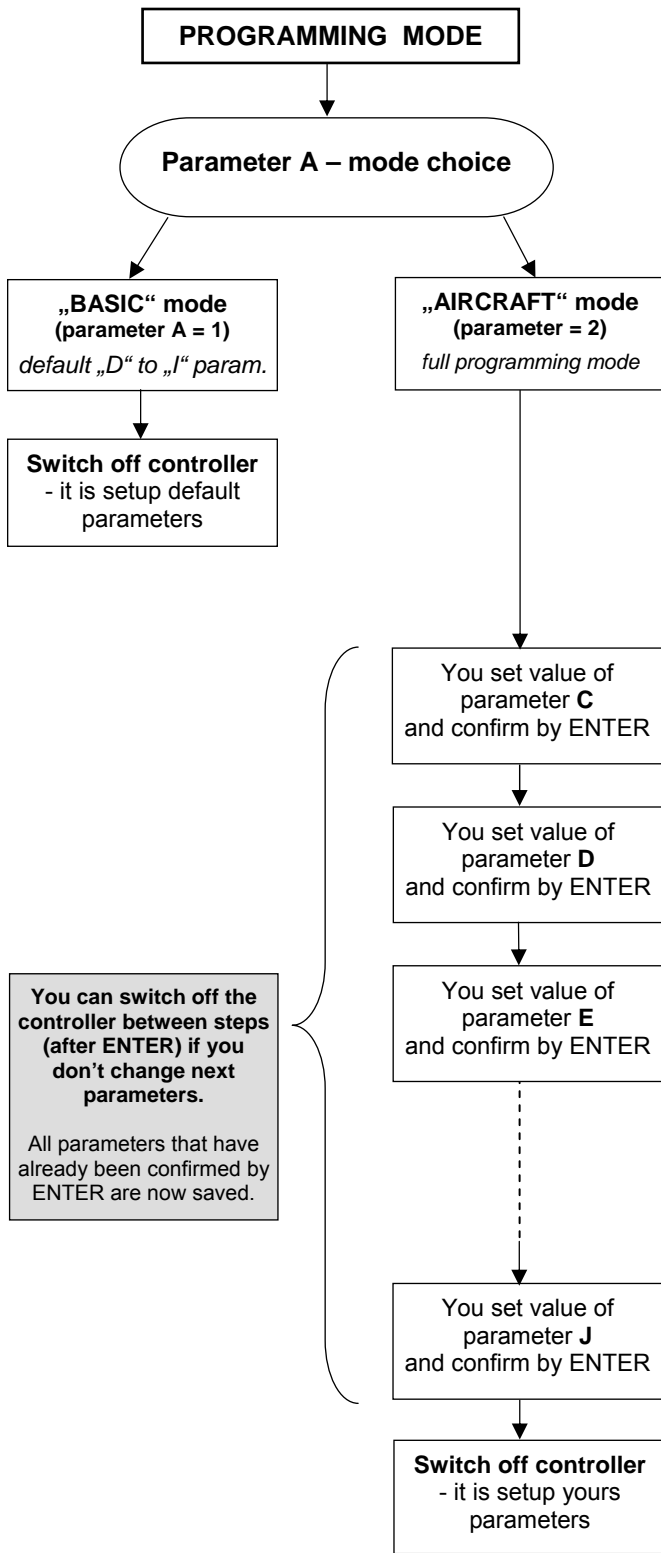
PROGRAMMING MODE

Parameter A – mode choice

„BASIC" mode
(parameter A = 1)
default „D" to „I" param.

„AIRCRAFT" mode
(parameter = 2)
full programming mode

Switch off controller
- it is setup default parameters

You set value of parameter C and confirm by ENTER

You set value of parameter D and confirm by ENTER

You can switch off the controller between steps (after ENTER) if you don't change next parameters.

All parameters that have already been confirmed by ENTER are now saved.

You set value of parameter E and confirm by ENTER

You set value of parameter J and confirm by ENTER

Switch off controller
- it is setup yours parameters